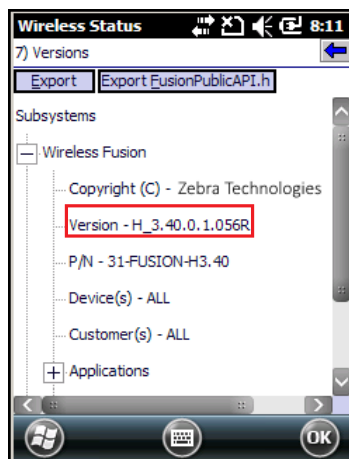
Wireless Status 8:11
7) Versions
Export
Export FusionPublicAPI.h
Subsystems
Wireless Fusion
Copyright (C) - Zebra Technologies
Version - H_3.40.0.1.056R
P/N - 31-FUSION-H3.40
Device(s) - ALL
Customer(s) - ALL
Applications
OK